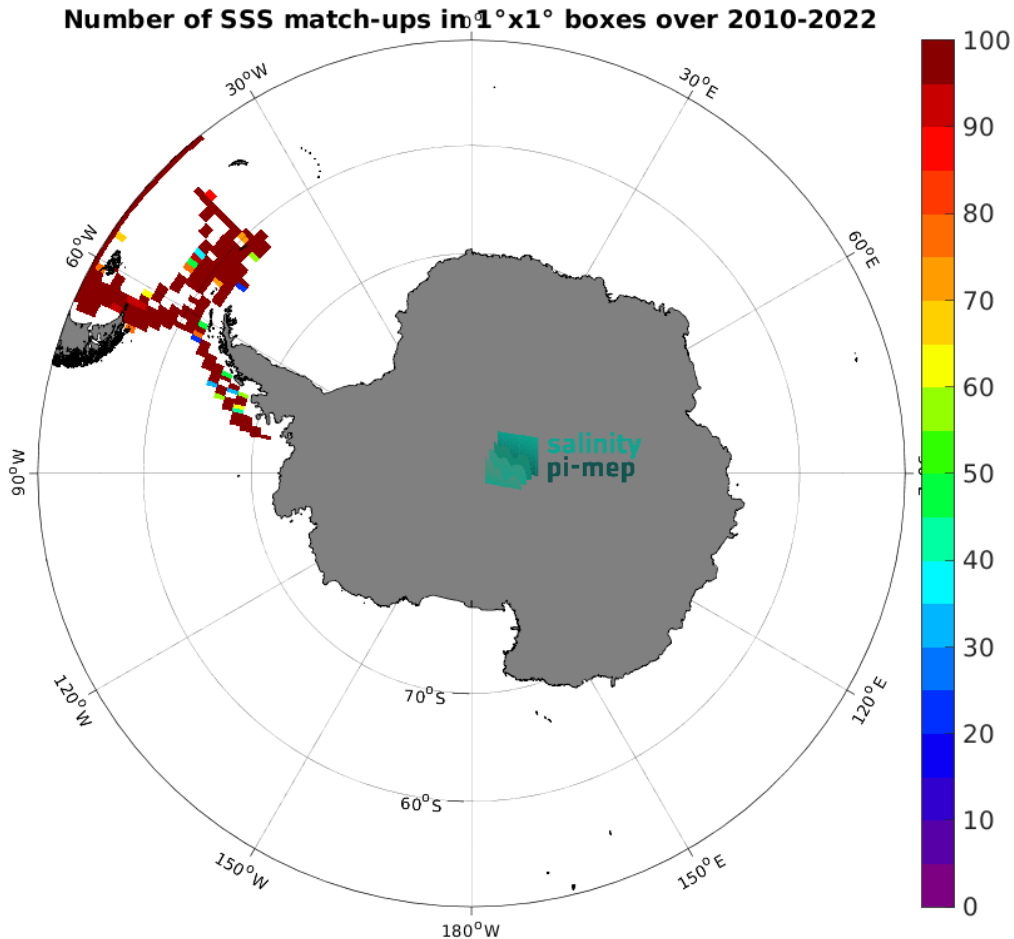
Number of SSS match-ups in 1°x1° boxes over 2010-2022

$0^oE$
$30^oE$
$30^oW$
$60^oW$
$60^oE$
$90^oW$
$90^oE$
$120^oW$
$120^oE$
$70^oS$
$60^oS$
$150^oW$
$150^oE$
$180^oW$

salinity
pi-mep

100
90
80
70
60
50
40
30
20
10
0